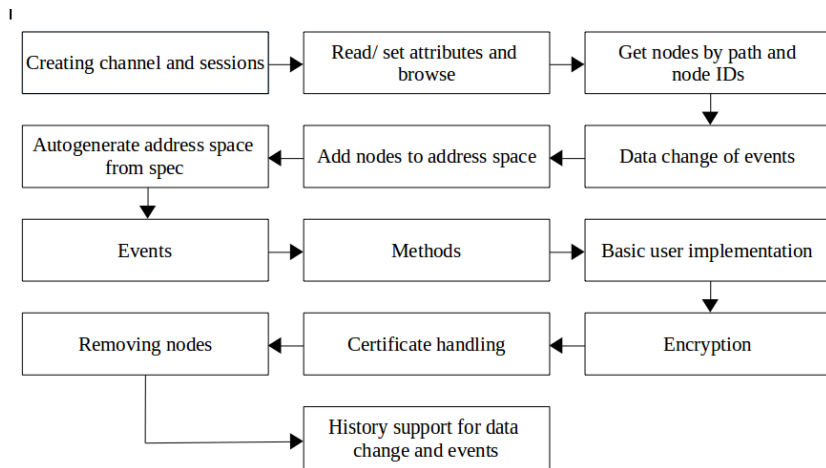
Creating channel and sessions

Read/ set attributes and browse

Get nodes by path and node IDs

Data change of events

Add nodes to address space

Autogenerate address space from spec

Events

Methods

Basic user implementation

Encryption

Certificate handling

Removing nodes

History support for data change and events